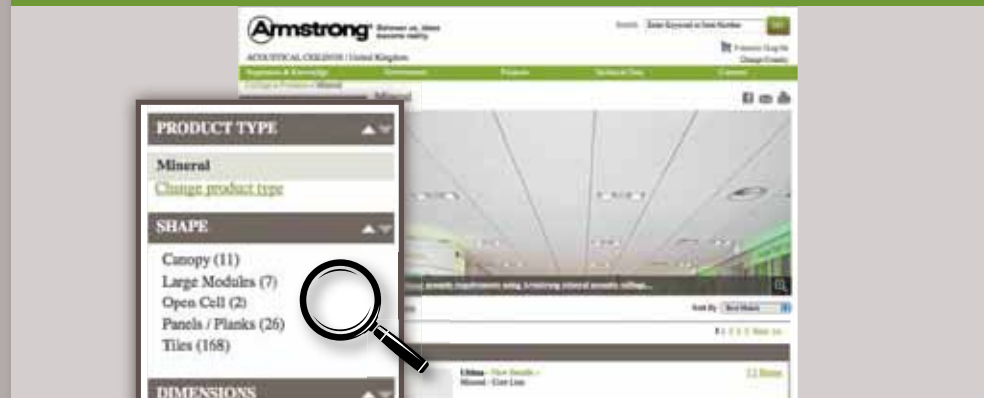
Armstrong

ACOUSTICAL CEILINGS | United Kingdom

Search

Go

Change Country

Mineral

PRODUCT TYPE

Mineral

Change product type

SHAPE

Canopy (11)

Large Modules (7)

Open Cell (2)

Panels / Planks (26)

Tiles (168)

DIMENSIONS

Sort By

1 2 3 4 5 Next >>

Ultima - View Details »

Mineral - Cost Line